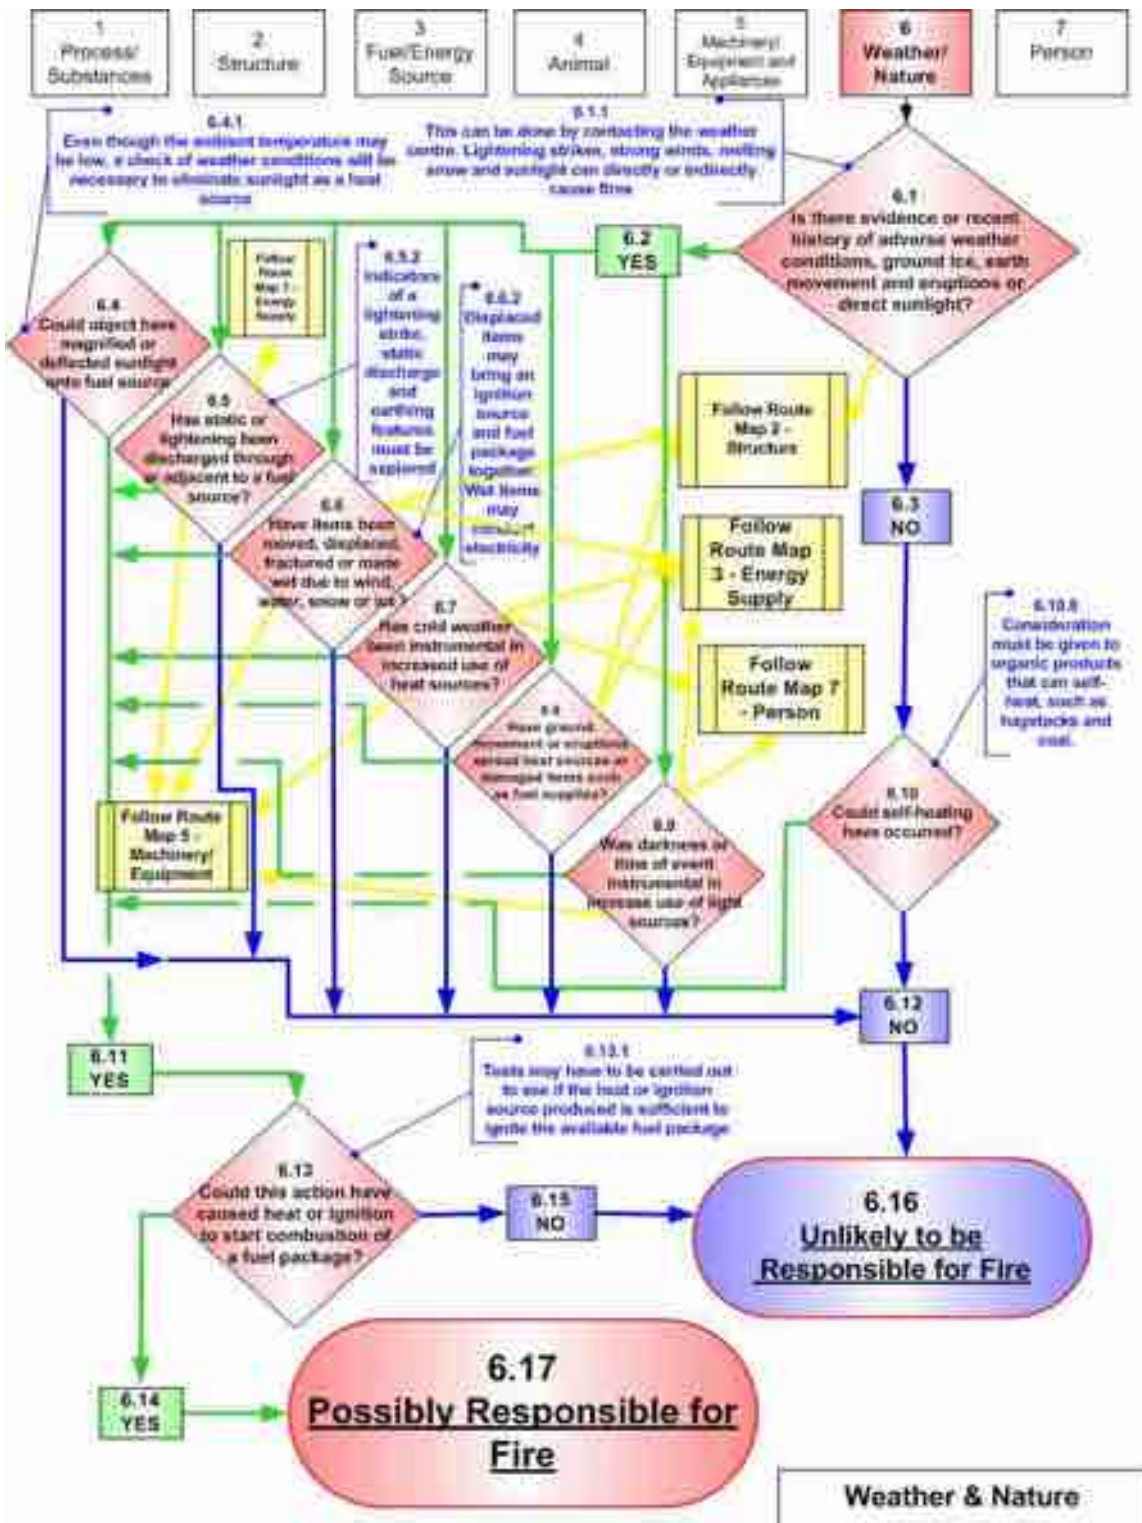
1
Process/ Substances

2
Structure

3
Fuel/Energy Source

4
Animal

5
Machinery/ Equipment and Appliances

6
Weather/ Nature

7
Person

6.4.1
Even though the ambient temperature may be low, a check of weather conditions will be necessary to eliminate sunlight as a heat source

6.1.1
This can be done by contacting the weather centre. Lightening strikes, strong winds, melting snow and sunlight can directly or indirectly cause fires

6.1
Is there evidence or recent history of adverse weather conditions, ground ice, earth movement and eruptions or direct sunlight?

6.2
YES

Follow Route Map 7 - Energy Supply

6.5.2
Indicators of a lightening strike, static discharge and earthing features must be explored

6.6.2
Displaced items may bring an ignition source and fuel package together. Wet items may conduct electricity

6.4
Could object have magnified or deflected sunlight onto fuel source?

6.5
Has static or lightening been discharged through or adjacent to a fuel source?

Follow Route Map 2 - Structure

6.3
NO

6.6
Have items been moved, displaced, fractured or made wet due to wind, water, snow or ice?

Follow Route Map 3 - Energy Supply

6.7
Has cold weather been instrumental in increased use of heat sources?

6.10.0
Consideration must be given to organic products that can self-heat, such as haystacks and coal.

Follow Route Map 7 - Person

6.8
Have ground movement or eruptions spread heat sources or damaged items such as fuel supplies?

6.10
Could self-heating have occurred?

Follow Route Map 5 - Machinery/ Equipment

6.9
Was darkness or time of event instrumental in increase use of light sources?

6.12
NO

6.11
YES

6.13.1
Tests may have to be carried out to see if the heat or ignition source produced is sufficient to ignite the available fuel package

6.13
Could this action have caused heat or ignition to start combustion of a fuel package?

6.15
NO

6.16
Unlikely to be Responsible for Fire

6.14
YES

6.17
Possibly Responsible for Fire

Weather & Nature